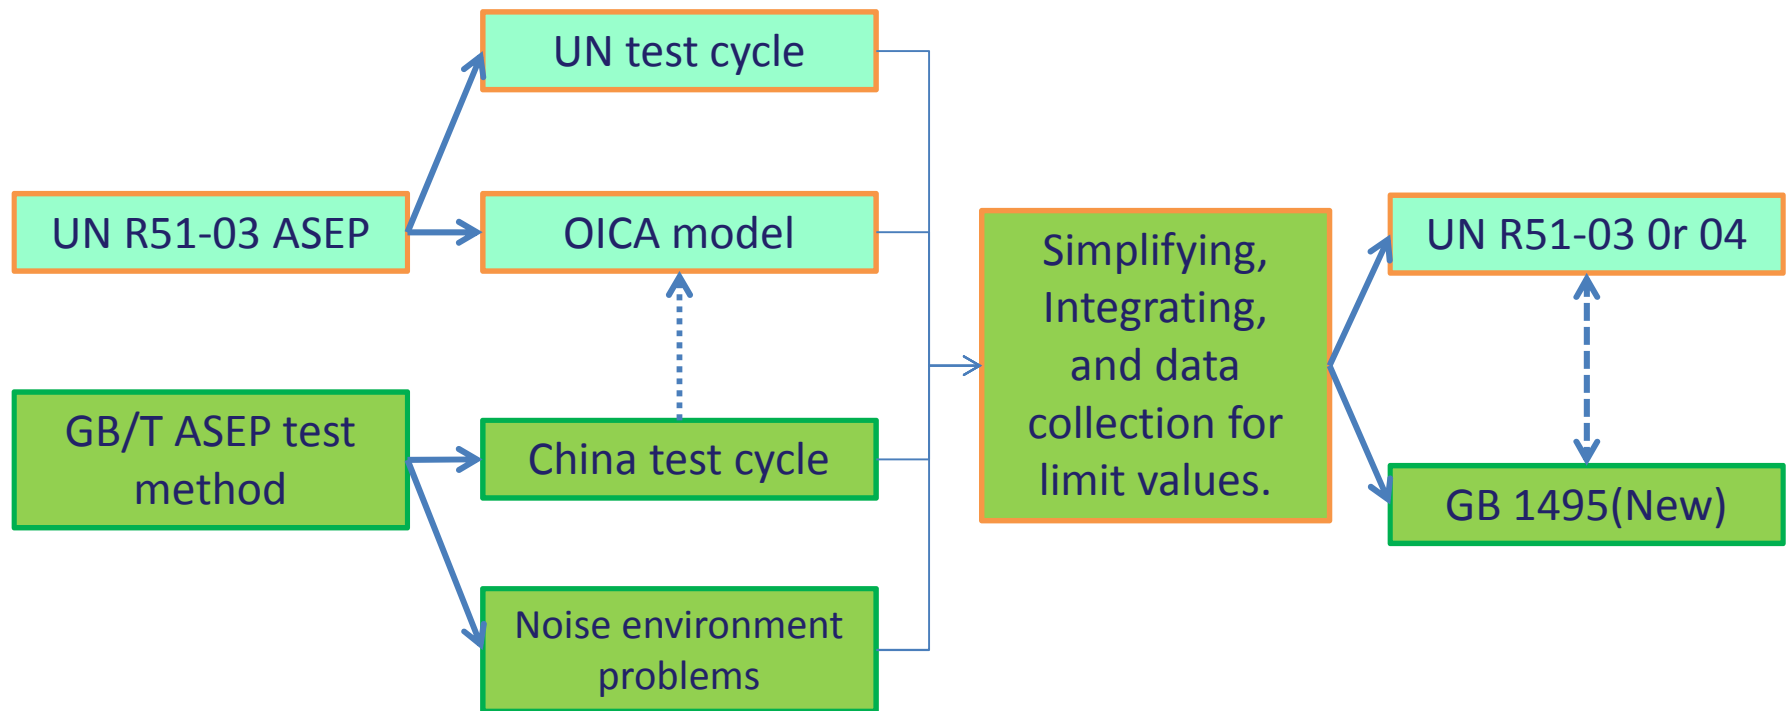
UN test cycle

UN R51-03 ASEP

OICA model

GB/T ASEP test method

China test cycle

Noise environment problems

Simplifying, Integrating, and data collection for limit values.

UN R51-03 0r 04

GB 1495(New)